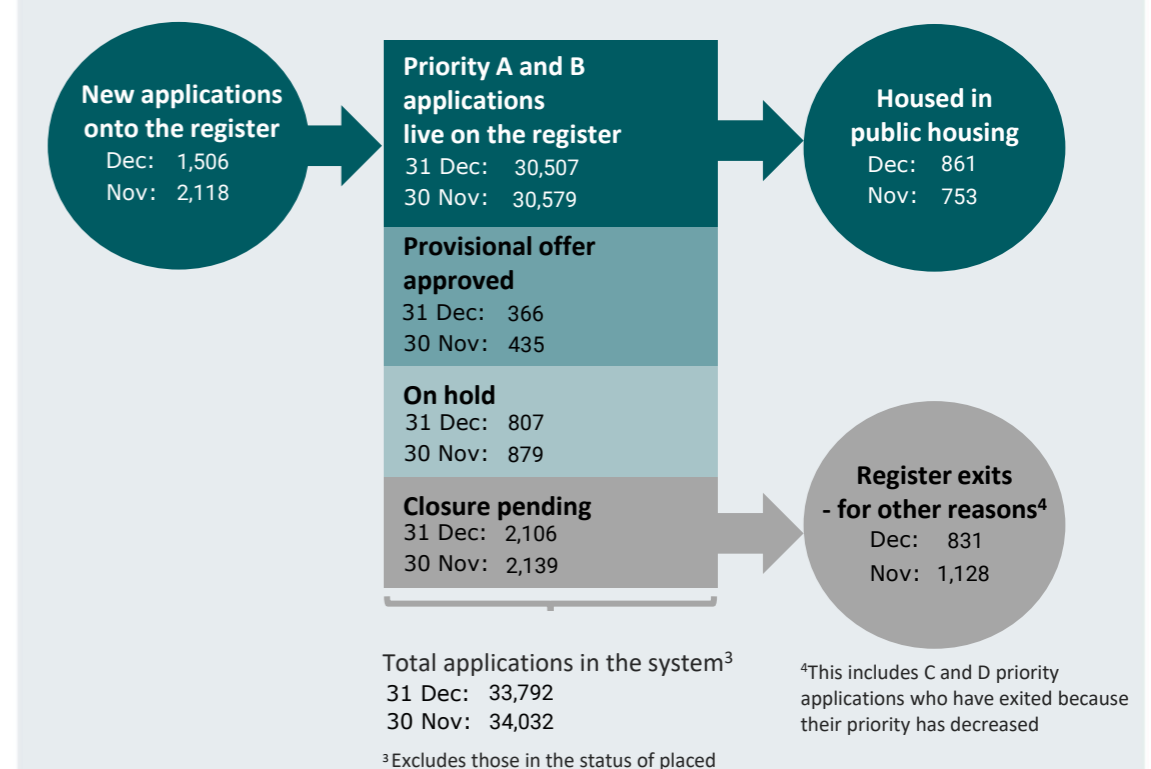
New applications onto the register
Dec: 1,506
Nov: 2,118

Priority A and B applications live on the register
31 Dec: 30,507
30 Nov: 30,579

Provisional offer approved
31 Dec: 366
30 Nov: 435

On hold
31 Dec: 807
30 Nov: 879

Closure pending
31 Dec: 2,106
30 Nov: 2,139

Housed in public housing
Dec: 861
Nov: 753

Register exits - for other reasons$^4$
Dec: 831
Nov: 1,128

Total applications in the system$^3$
31 Dec: 33,792
30 Nov: 34,032

$^3$Excludes those in the status of placed

$^4$This includes C and D priority applications who have exited because their priority has decreased